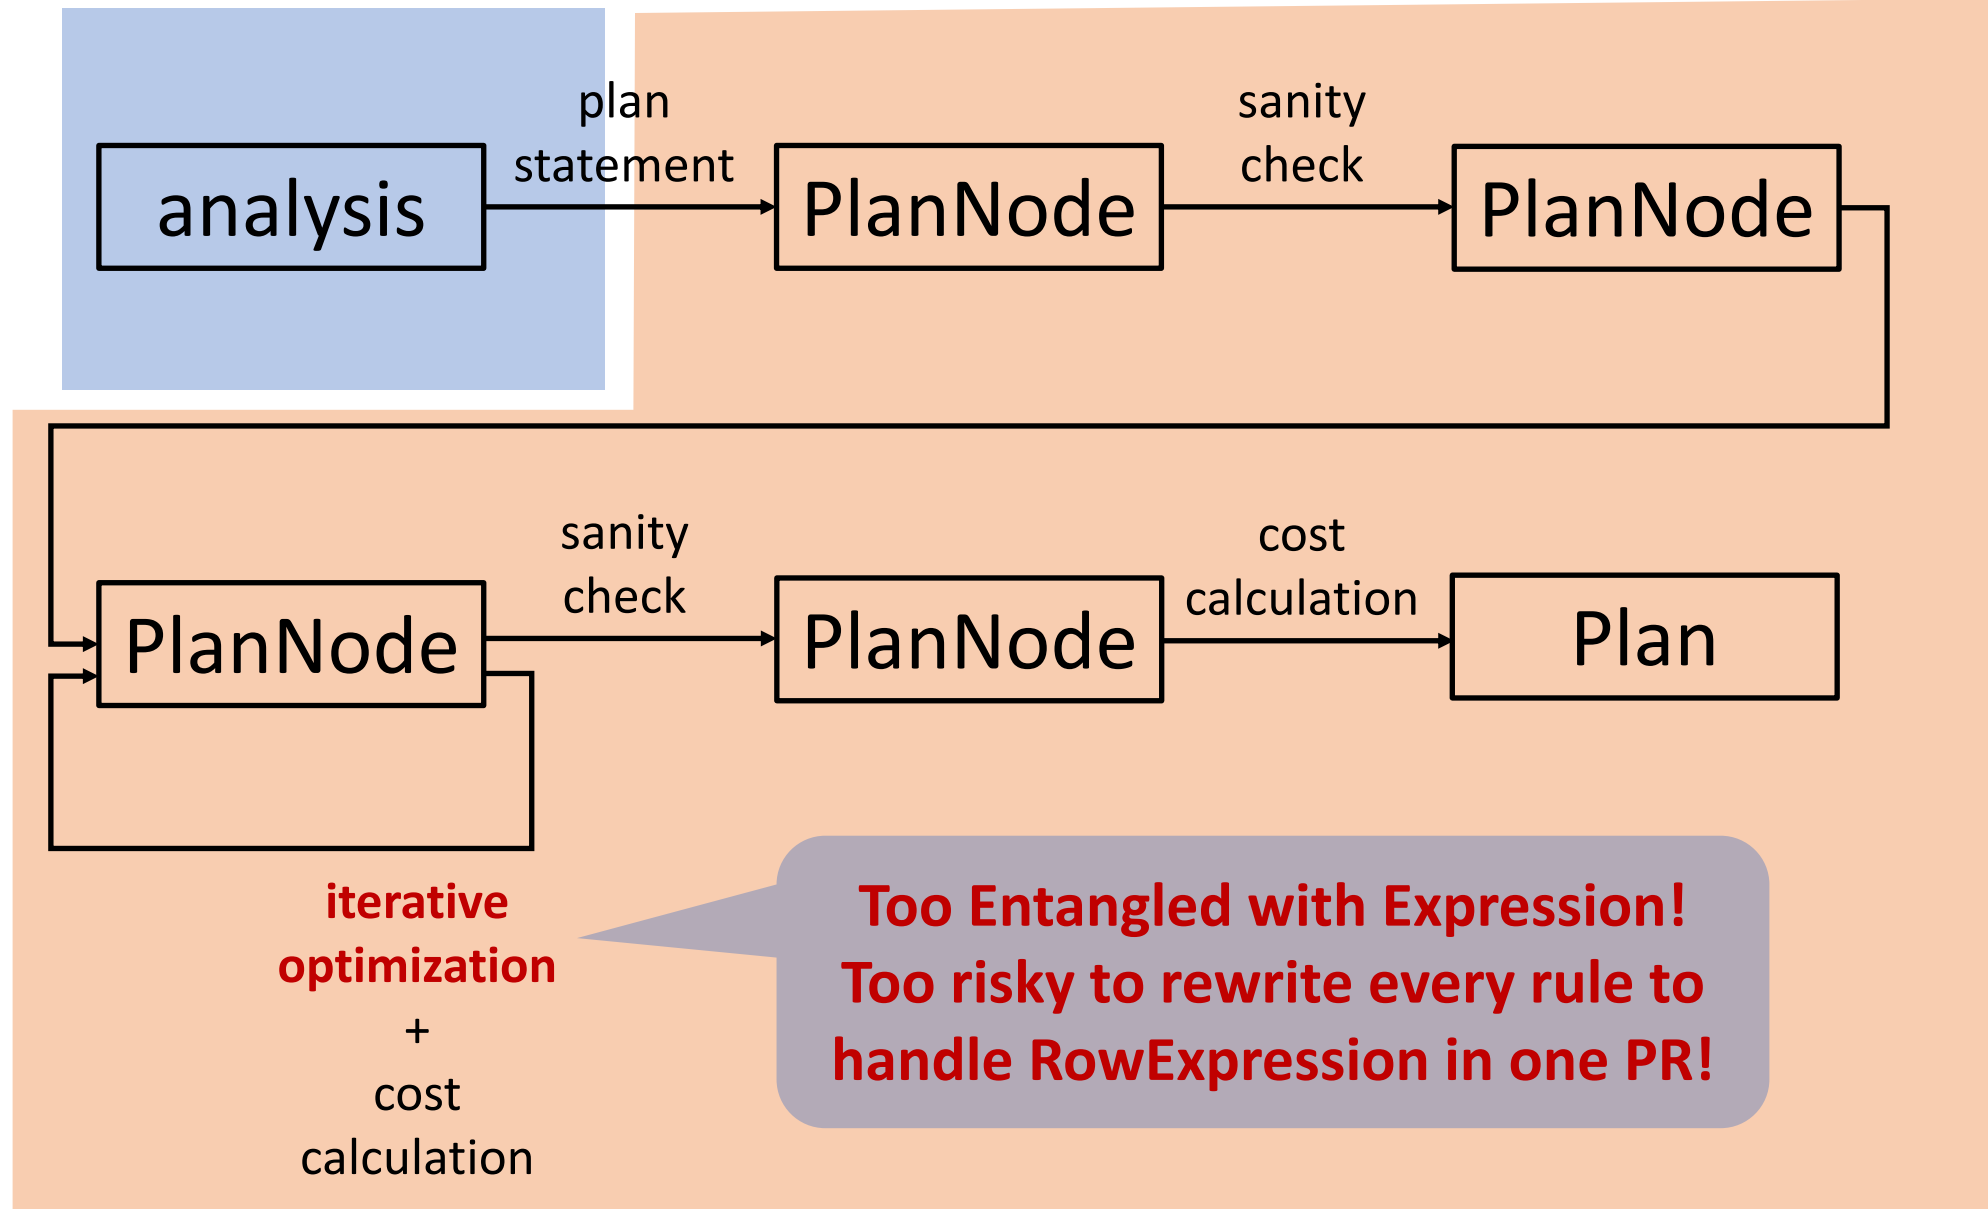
analysis

plan statement

PlanNode

sanity check

PlanNode

PlanNode

sanity check

PlanNode

cost calculation

Plan

iterative optimization + cost calculation

Too Entangled with Expression! Too risky to rewrite every rule to handle RowExpression in one PR!